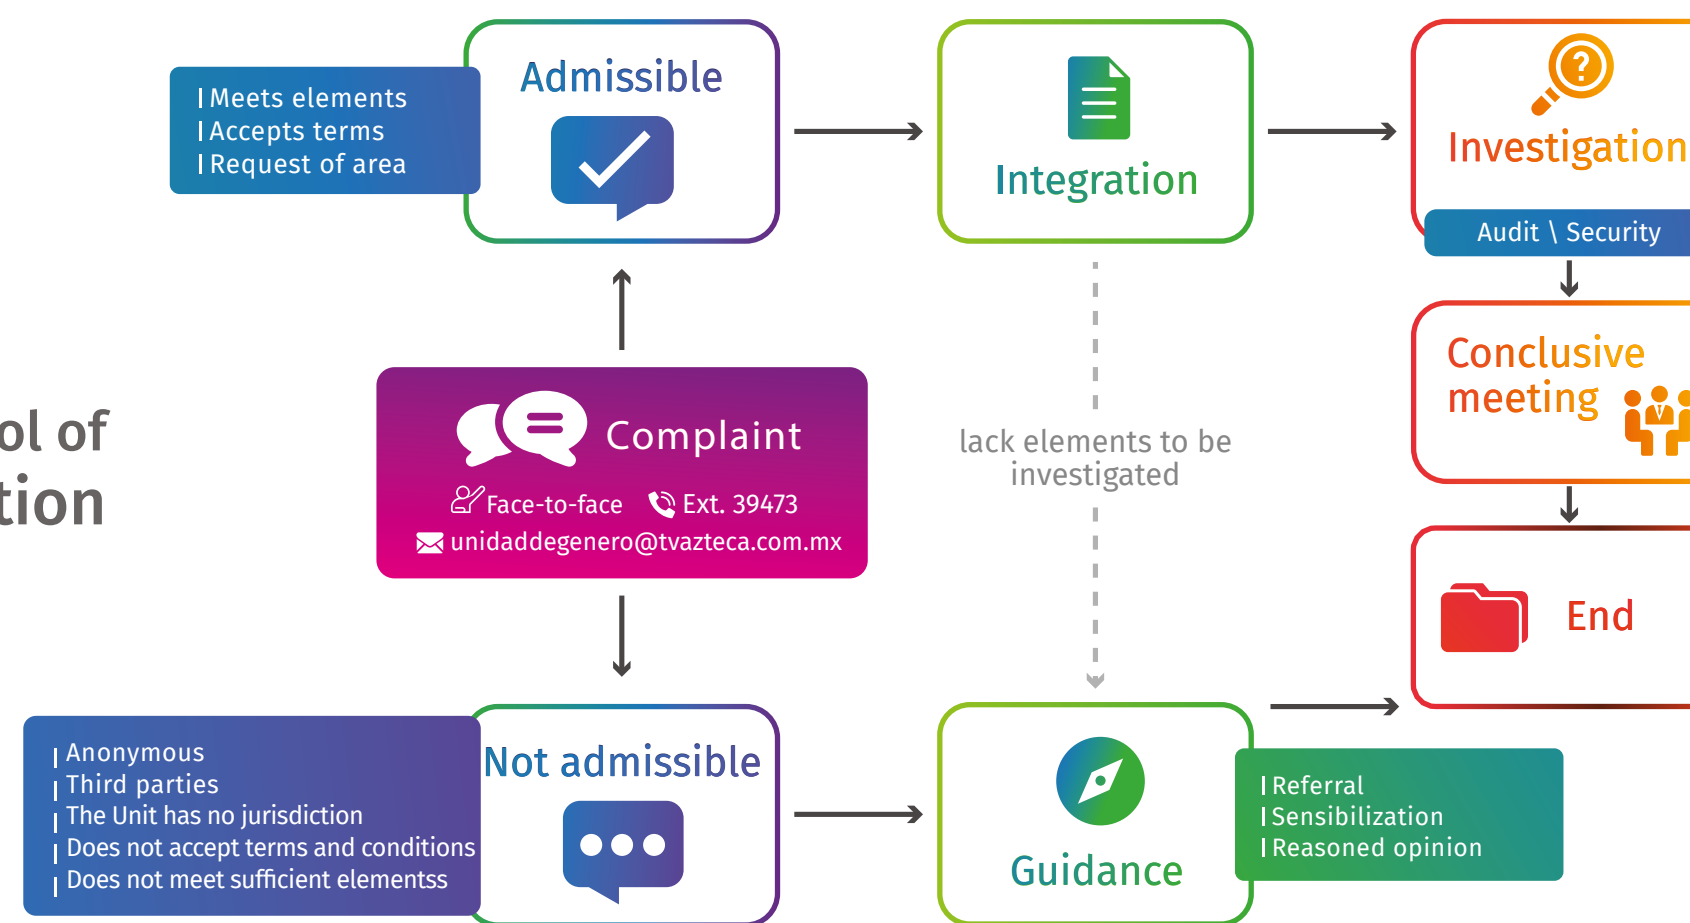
ol of
tion

Admissible

| Meets elements
| Accepts terms
| Request of area

Integration

Investigation

Audit \ Security

Conclusive meeting

End

Complaint

Face-to-face Ext. 39473
unidaddegenero@tvazteca.com.mx

lack elements to be investigated

Not admissible

| Anonymous
| Third parties
| The Unit has no jurisdiction
| Does not accept terms and conditions
| Does not meet sufficient elementss

Guidance

| Referral
| Sensibilization
| Reasoned opinion